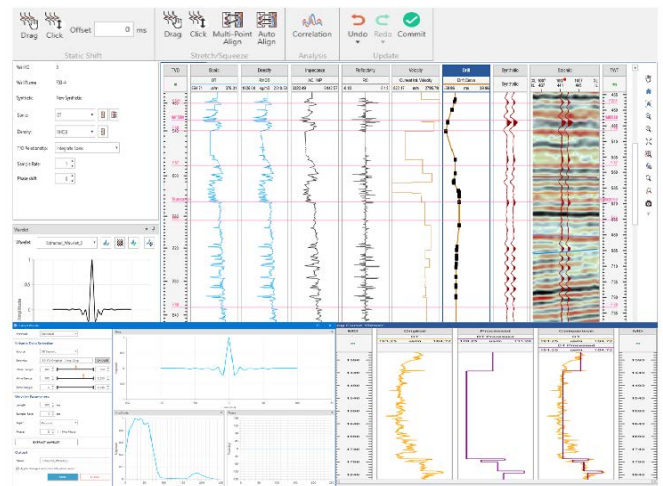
Drag Click Offset 0 ms
Static Shift
Drag Click Multi-Point Align Auto Align
Stretch/Squeeze
Correlation
Analysis
Undo Redo Commit
Update

Well KB: 0
Well Name: TG-4
Synthetic: New Synthetic
Sonic: DT
Density: RHOB
T-D Relationship: Integrate Sonic
Sample Rate: 1
Phase shift: 0

Wavelet
Wavelet: Extracted_Wavelet_2
Amplitude

TVD | Sonic | Density | Impedance | Reflectivity | Velocity | Drift | Synthetic | Seismic | TWT
DT | RHOB | AC IMP | RC | Corrected Velocity | Drift Curve
ms

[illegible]